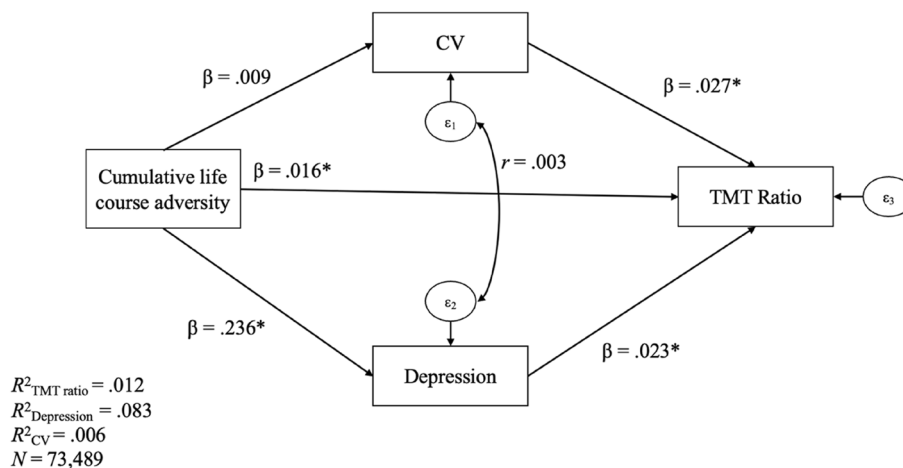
CV

β = .009

β = .027*

$\varepsilon_1$

Cumulative life course adversity

β = .016*

$r$ = .003

TMT Ratio

$\varepsilon_3$

$\varepsilon_2$

β = .236*

β = .023*

Depression

$R^2_{\text{TMT ratio}} = .012$
$R^2_{\text{Depression}} = .083$
$R^2_{\text{CV}} = .006$
$N = 73{,}489$